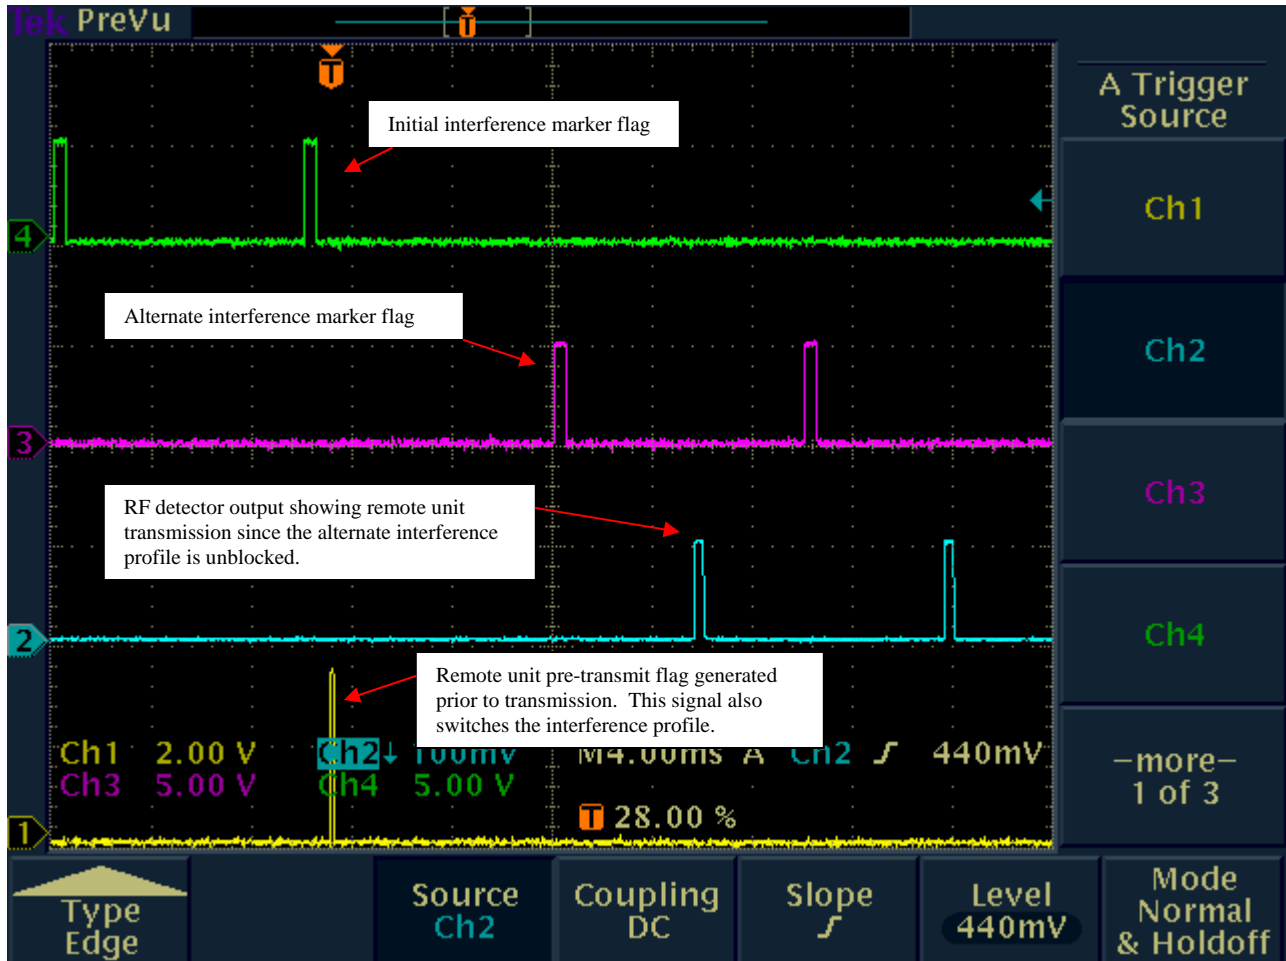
Tek PreVu

A Trigger Source

Ch1

Ch2

Ch3

Ch4

–more– 1 of 3

Initial interference marker flag

Alternate interference marker flag

RF detector output showing remote unit transmission since the alternate interference profile is unblocked.

Remote unit pre-transmit flag generated prior to transmission. This signal also switches the interference profile.

4

3

2

1

Ch1 2.00 V Ch2 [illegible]mV M4.00ms A Ch2 ⨍ 440mV
Ch3 5.00 V Ch4 5.00 V

28.00 %

Type Edge

Source Ch2

Coupling DC

Slope ⨍

Level 440mV

Mode Normal & Holdoff